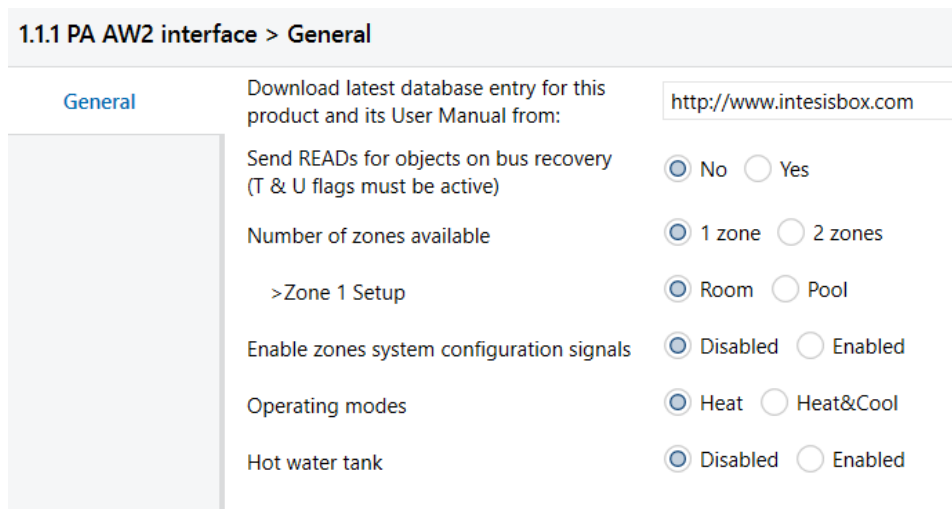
1.1.1 PA AW2 interface > General

General

Download latest database entry for this product and its User Manual from: http://www.intesisbox.com

Send READs for objects on bus recovery (T & U flags must be active) No Yes

Number of zones available 1 zone 2 zones

>Zone 1 Setup Room Pool

Enable zones system configuration signals Disabled Enabled

Operating modes Heat Heat&Cool

Hot water tank Disabled Enabled